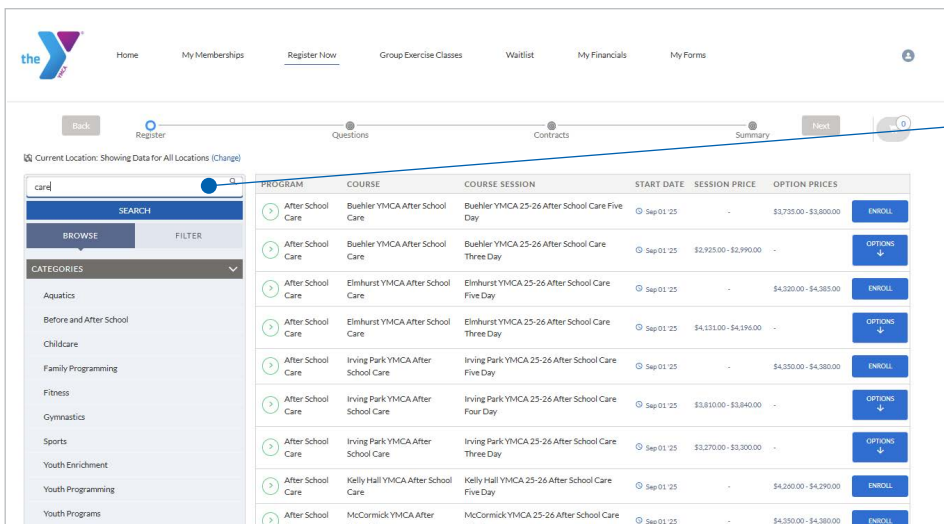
the YMCA

Home My Memberships Register Now Group Exercise Classes Waitlist My Financials My Forms

Back Register Questions Contracts Summary Next 0

Current Location: Showing Data for All Locations (Change)

care

SEARCH

BROWSE FILTER

CATEGORIES

Aquatics

Before and After School

Childcare

Family Programming

Fitness

Gymnastics

Sports

Youth Enrichment

Youth Programming

Youth Programs

| PROGRAM | COURSE | COURSE SESSION | START DATE | SESSION PRICE | OPTION PRICES | |
|---|---|---|---|---|---|---|
| After School Care | Buehler YMCA After School Care | Buehler YMCA 25-26 After School Care Five Day | Sep 01 '25 | - | $3,735.00 - $3,800.00 | ENROLL |
| After School Care | Buehler YMCA After School Care | Buehler YMCA 25-26 After School Care Three Day | Sep 01 '25 | $2,925.00 - $2,990.00 | - | OPTIONS |
| After School Care | Elmhurst YMCA After School Care | Elmhurst YMCA 25-26 After School Care Five Day | Sep 01 '25 | - | $4,320.00 - $4,385.00 | ENROLL |
| After School Care | Elmhurst YMCA After School Care | Elmhurst YMCA 25-26 After School Care Three Day | Sep 01 '25 | $4,131.00 - $4,196.00 | - | OPTIONS |
| After School Care | Irving Park YMCA After School Care | Irving Park YMCA 25-26 After School Care Five Day | Sep 01 '25 | - | $4,350.00 - $4,380.00 | ENROLL |
| After School Care | Irving Park YMCA After School Care | Irving Park YMCA 25-26 After School Care Four Day | Sep 01 '25 | $3,810.00 - $3,840.00 | - | OPTIONS |
| After School Care | Irving Park YMCA After School Care | Irving Park YMCA 25-26 After School Care Three Day | Sep 01 '25 | $3,270.00 - $3,300.00 | - | OPTIONS |
| After School Care | Kelly Hall YMCA After School Care | Kelly Hall YMCA 25-26 After School Care Five Day | Sep 01 '25 | - | $4,260.00 - $4,290.00 | ENROLL |
| After School | McCormick YMCA After | McCormick YMCA 25-26 After School Care | Sep 01 '25 | - | $4,350.00 - $4,380.00 | ENROLL |